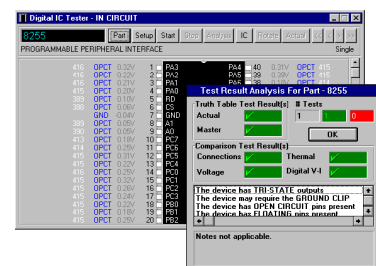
Digital IC Tester - IN CIRCUIT

8255 Part Setup Start Stop Analysis IC Rotate Actual

PROGRAMMABLE PERIPHERAL INTERFACE Single

416 OPCT 0.32V 1 PA3
416 OPCT 0.22V 2 PA2
416 OPCT 0.21V 3 PA1
815 OPCT 0.29V 4 PA0
389 OPCT 0.18V 5 RD
388 OPCT 0.06V 6 CS
GND 0.04V 7 GND
416 OPCT 0.18V 8 A1
390 OPCT 0.05V 9 A0
417 OPCT 0.27V 10 PC7
414 OPCT 0.25V 11 PC6
416 OPCT 0.31V 12 PC5
416 OPCT 0.23V 13 PC4
416 OPCT 0.28V 14 PC0
416 OPCT 0.25V 15 PC1
416 OPCT 0.26V 16 PC2
417 OPCT 0.25V 17 PC3
416 OPCT 0.23V 18 PB0
416 OPCT 0.26V 19 PB1
416 OPCT 0.19V 20 PB2

PA4 40 0.31V OPCT 415
PA5 39 0.29V OPCT 416
PA6 38 0.30V OPCT 416

Test Result Analysis For Part - 8255

Truth Table Test Result(s)
Actual
Master
# Tests
1 1 0
OK

Comparison Test Result(s)
Connections
Thermal
Voltage
Digital V-I

The device has TRI-STATE outputs
The device may require the GROUND CLIP
The device has OPEN CIRCUIT pins present
The device has FLOATING pins present

Notes not applicable.